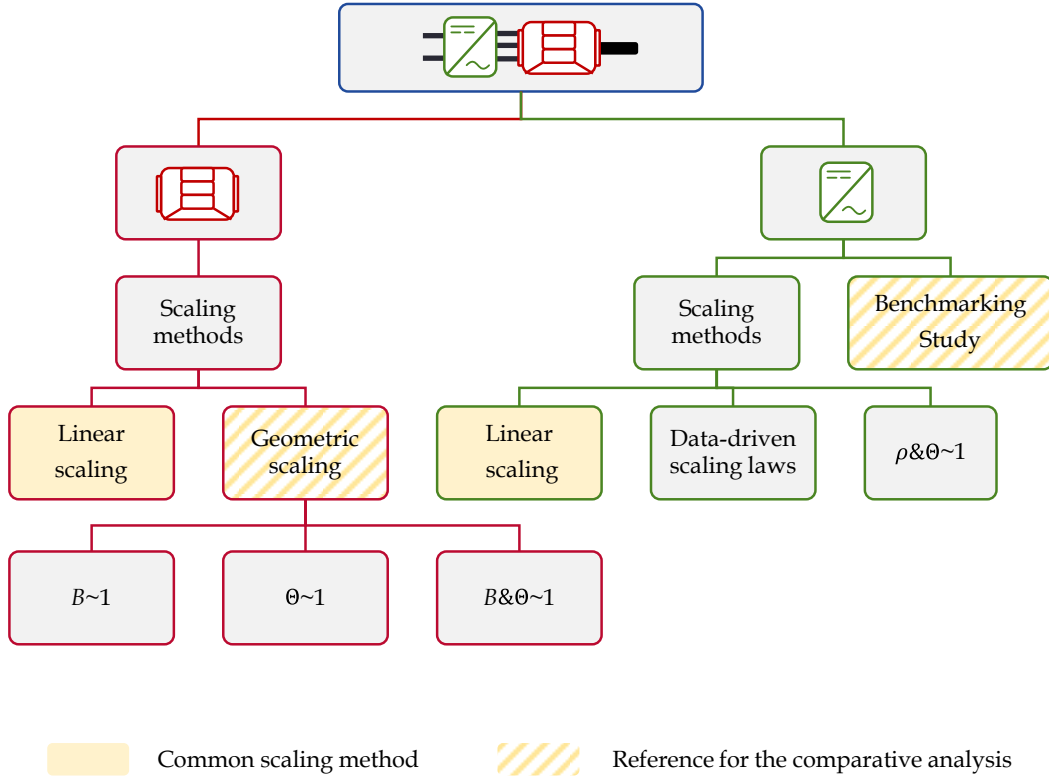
Scaling methods

Benchmarking Study

Scaling methods

Linear scaling

Geometric scaling

Linear scaling

Data-driven scaling laws

$\rho \& \Theta \sim 1$

$B \sim 1$

$\Theta \sim 1$

$B \& \Theta \sim 1$

Common scaling method

Reference for the comparative analysis